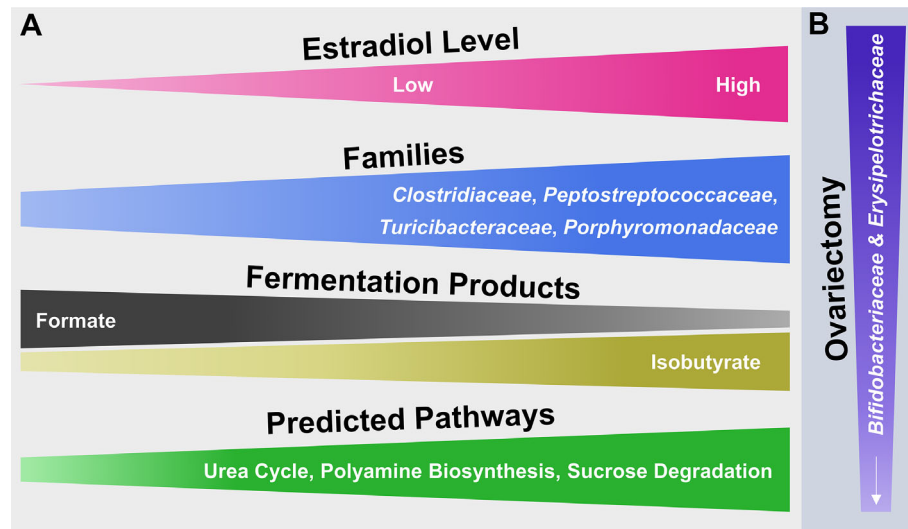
A

Estradiol Level

Low

High

Families

Clostridiaceae, Peptostreptococcaceae, Turicibacteraceae, Porphyromonadaceae

Fermentation Products

Formate

Isobutyrate

Predicted Pathways

Urea Cycle, Polyamine Biosynthesis, Sucrose Degradation

B

Ovariectomy

Bifidobacteriaceae & Erysipelotrichaceae